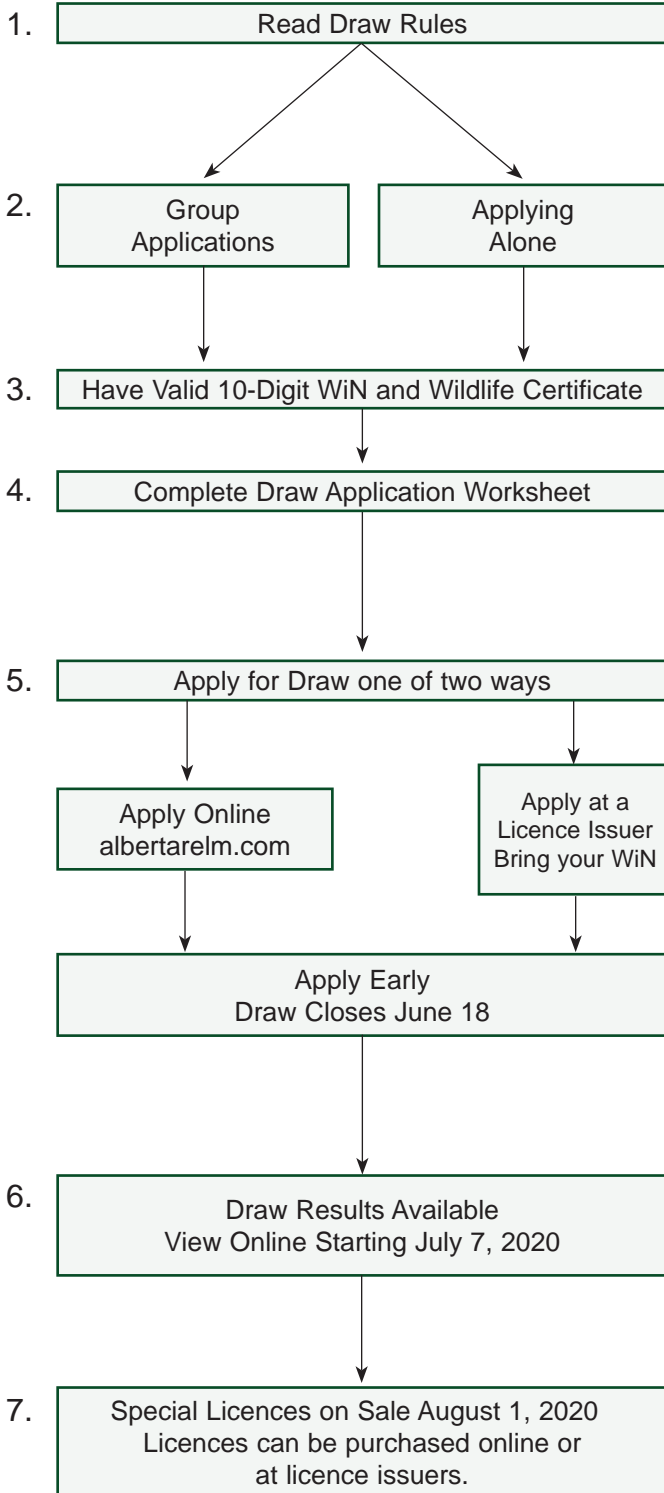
1. Read Draw Rules

2. Group Applications

Applying Alone

3. Have Valid 10-Digit WiN and Wildlife Certificate

4. Complete Draw Application Worksheet

5. Apply for Draw one of two ways

Apply Online albertarelm.com

Apply at a Licence Issuer Bring your WiN

Apply Early Draw Closes June 18

6. Draw Results Available View Online Starting July 7, 2020

7. Special Licences on Sale August 1, 2020 Licences can be purchased online or at licence issuers.